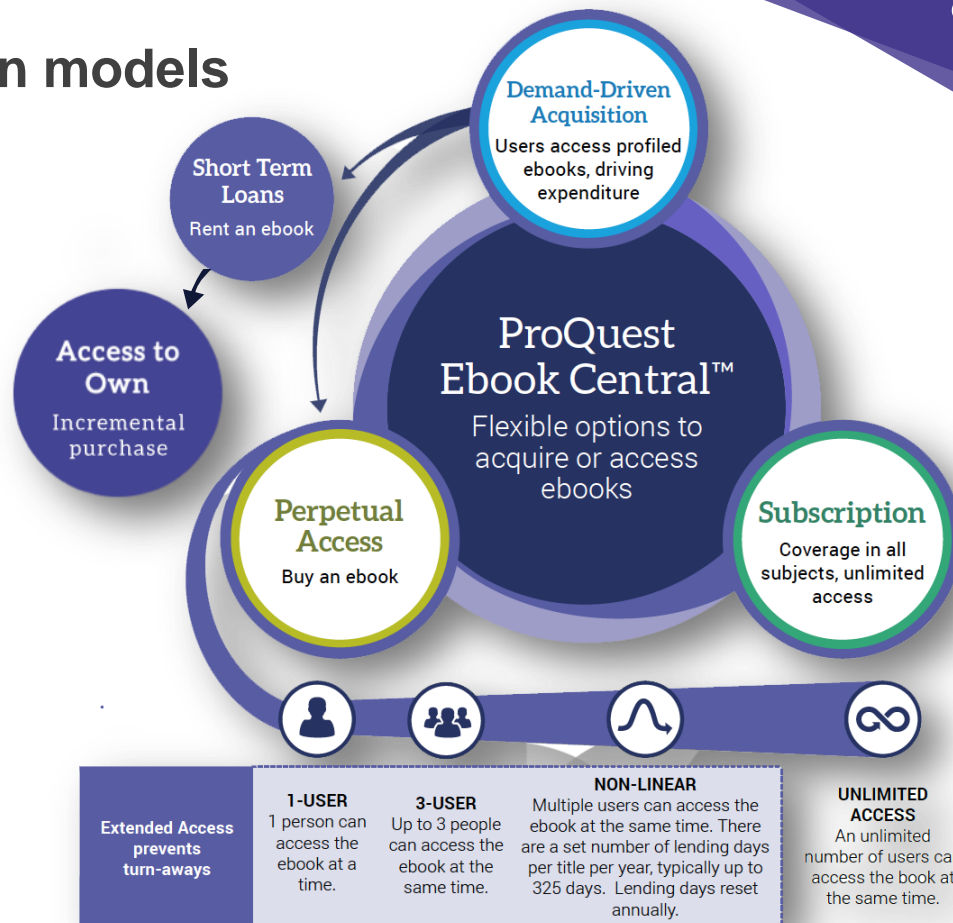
n models

Demand-Driven Acquisition
Users access profiled ebooks, driving expenditure

Short Term Loans
Rent an ebook

Access to Own
Incremental purchase

ProQuest Ebook Central™
Flexible options to acquire or access ebooks

Perpetual Access
Buy an ebook

Subscription
Coverage in all subjects, unlimited access

Extended Access prevents turn-aways

1-USER
1 person can access the ebook at a time.

3-USER
Up to 3 people can access the ebook at the same time.

NON-LINEAR
Multiple users can access the ebook at the same time. There are a set number of lending days per title per year, typically up to 325 days. Lending days reset annually.

UNLIMITED ACCESS
An unlimited number of users ca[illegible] access the book at the same time.